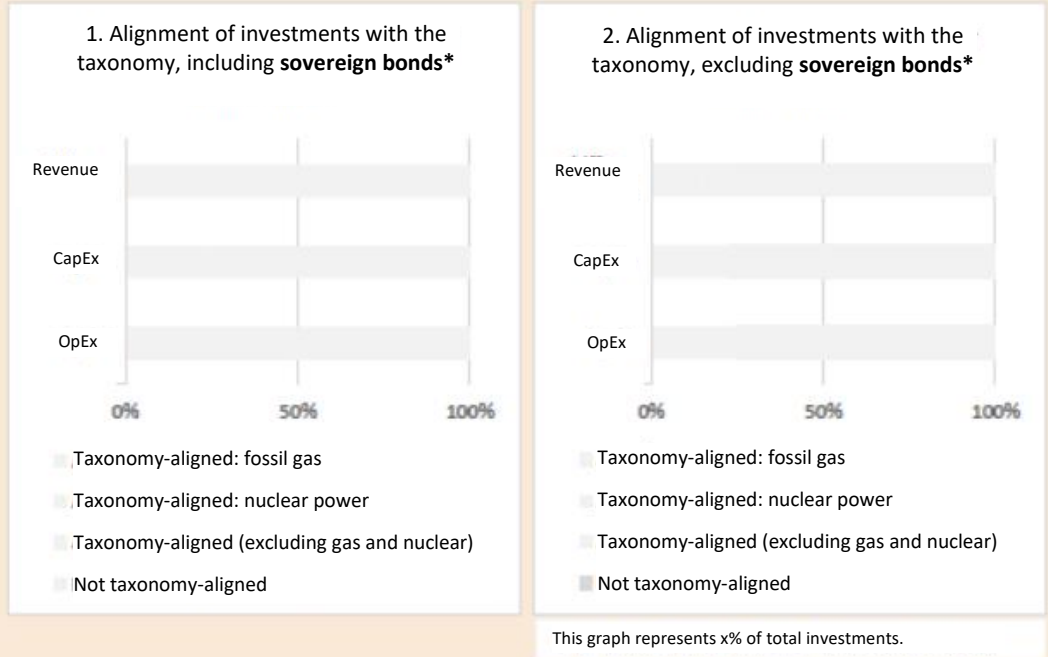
1. Alignment of investments with the taxonomy, including **sovereign bonds***

Revenue

CapEx

OpEx

0%

50%

100%

Taxonomy-aligned: fossil gas

Taxonomy-aligned: nuclear power

Taxonomy-aligned (excluding gas and nuclear)

Not taxonomy-aligned

2. Alignment of investments with the taxonomy, excluding **sovereign bonds***

Revenue

CapEx

OpEx

0%

50%

100%

Taxonomy-aligned: fossil gas

Taxonomy-aligned: nuclear power

Taxonomy-aligned (excluding gas and nuclear)

Not taxonomy-aligned

This graph represents x% of total investments.